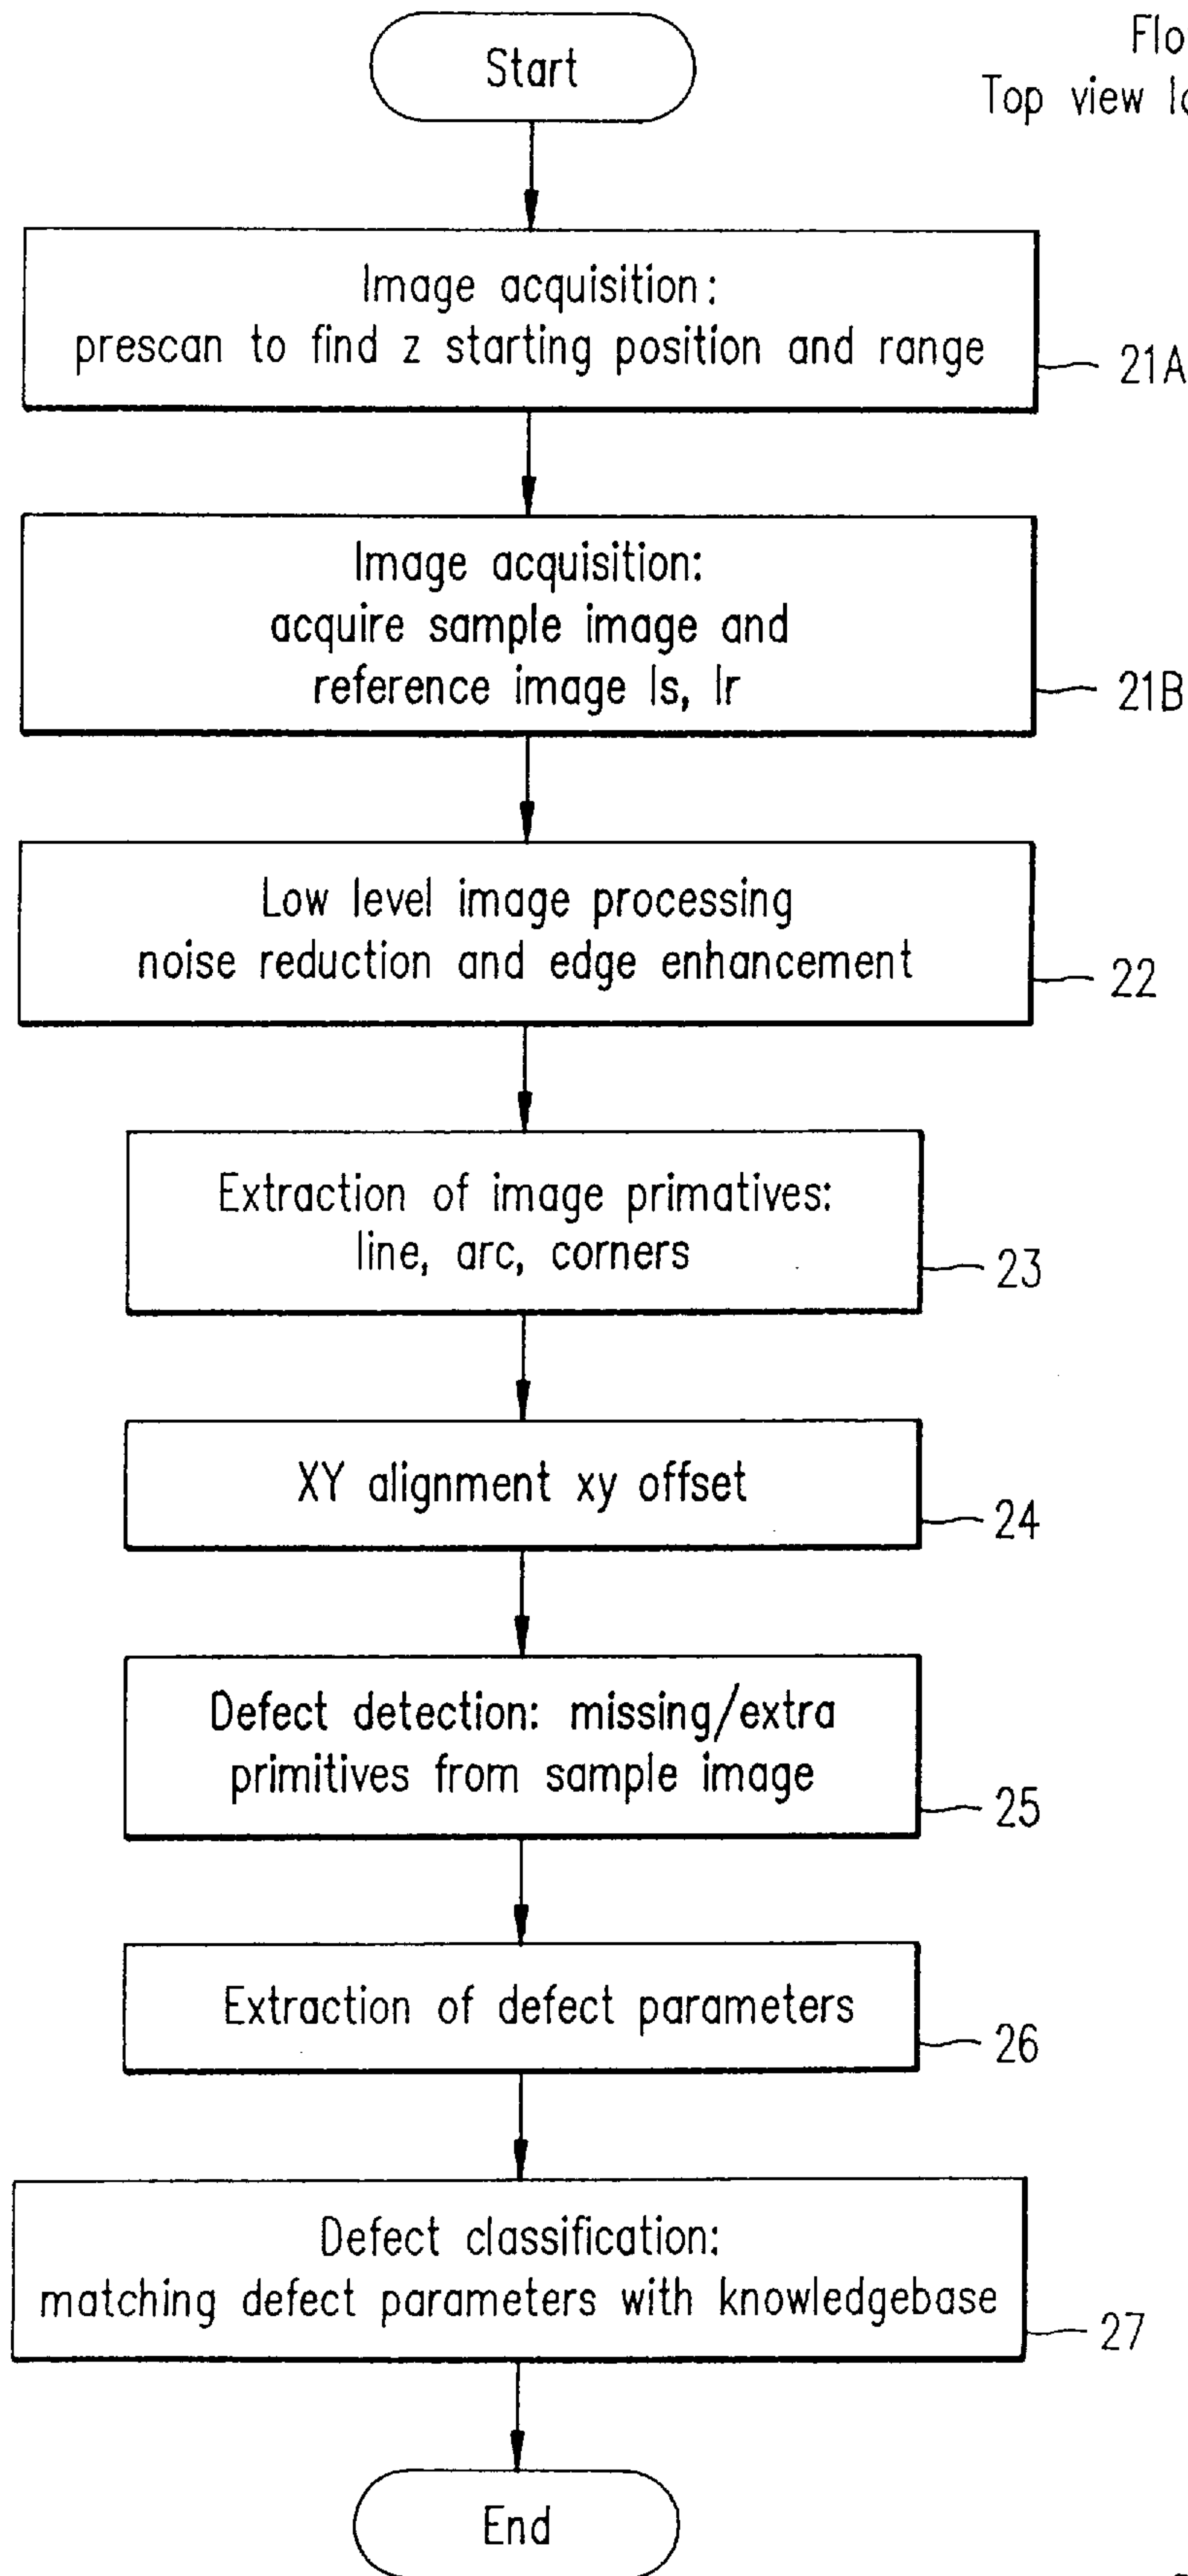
Flo
Top view lo

Start

Image acquisition:
prescan to find z starting position and range

21A

Image acquisition:
acquire sample image and
reference image Is, Ir

21B

Low level image processing
noise reduction and edge enhancement

22

Extraction of image primatives:
line, arc, corners

23

XY alignment xy offset

24

Defect detection: missing/extra
primitives from sample image

25

Extraction of defect parameters

26

Defect classification:
matching defect parameters with knowledgebase

27

End